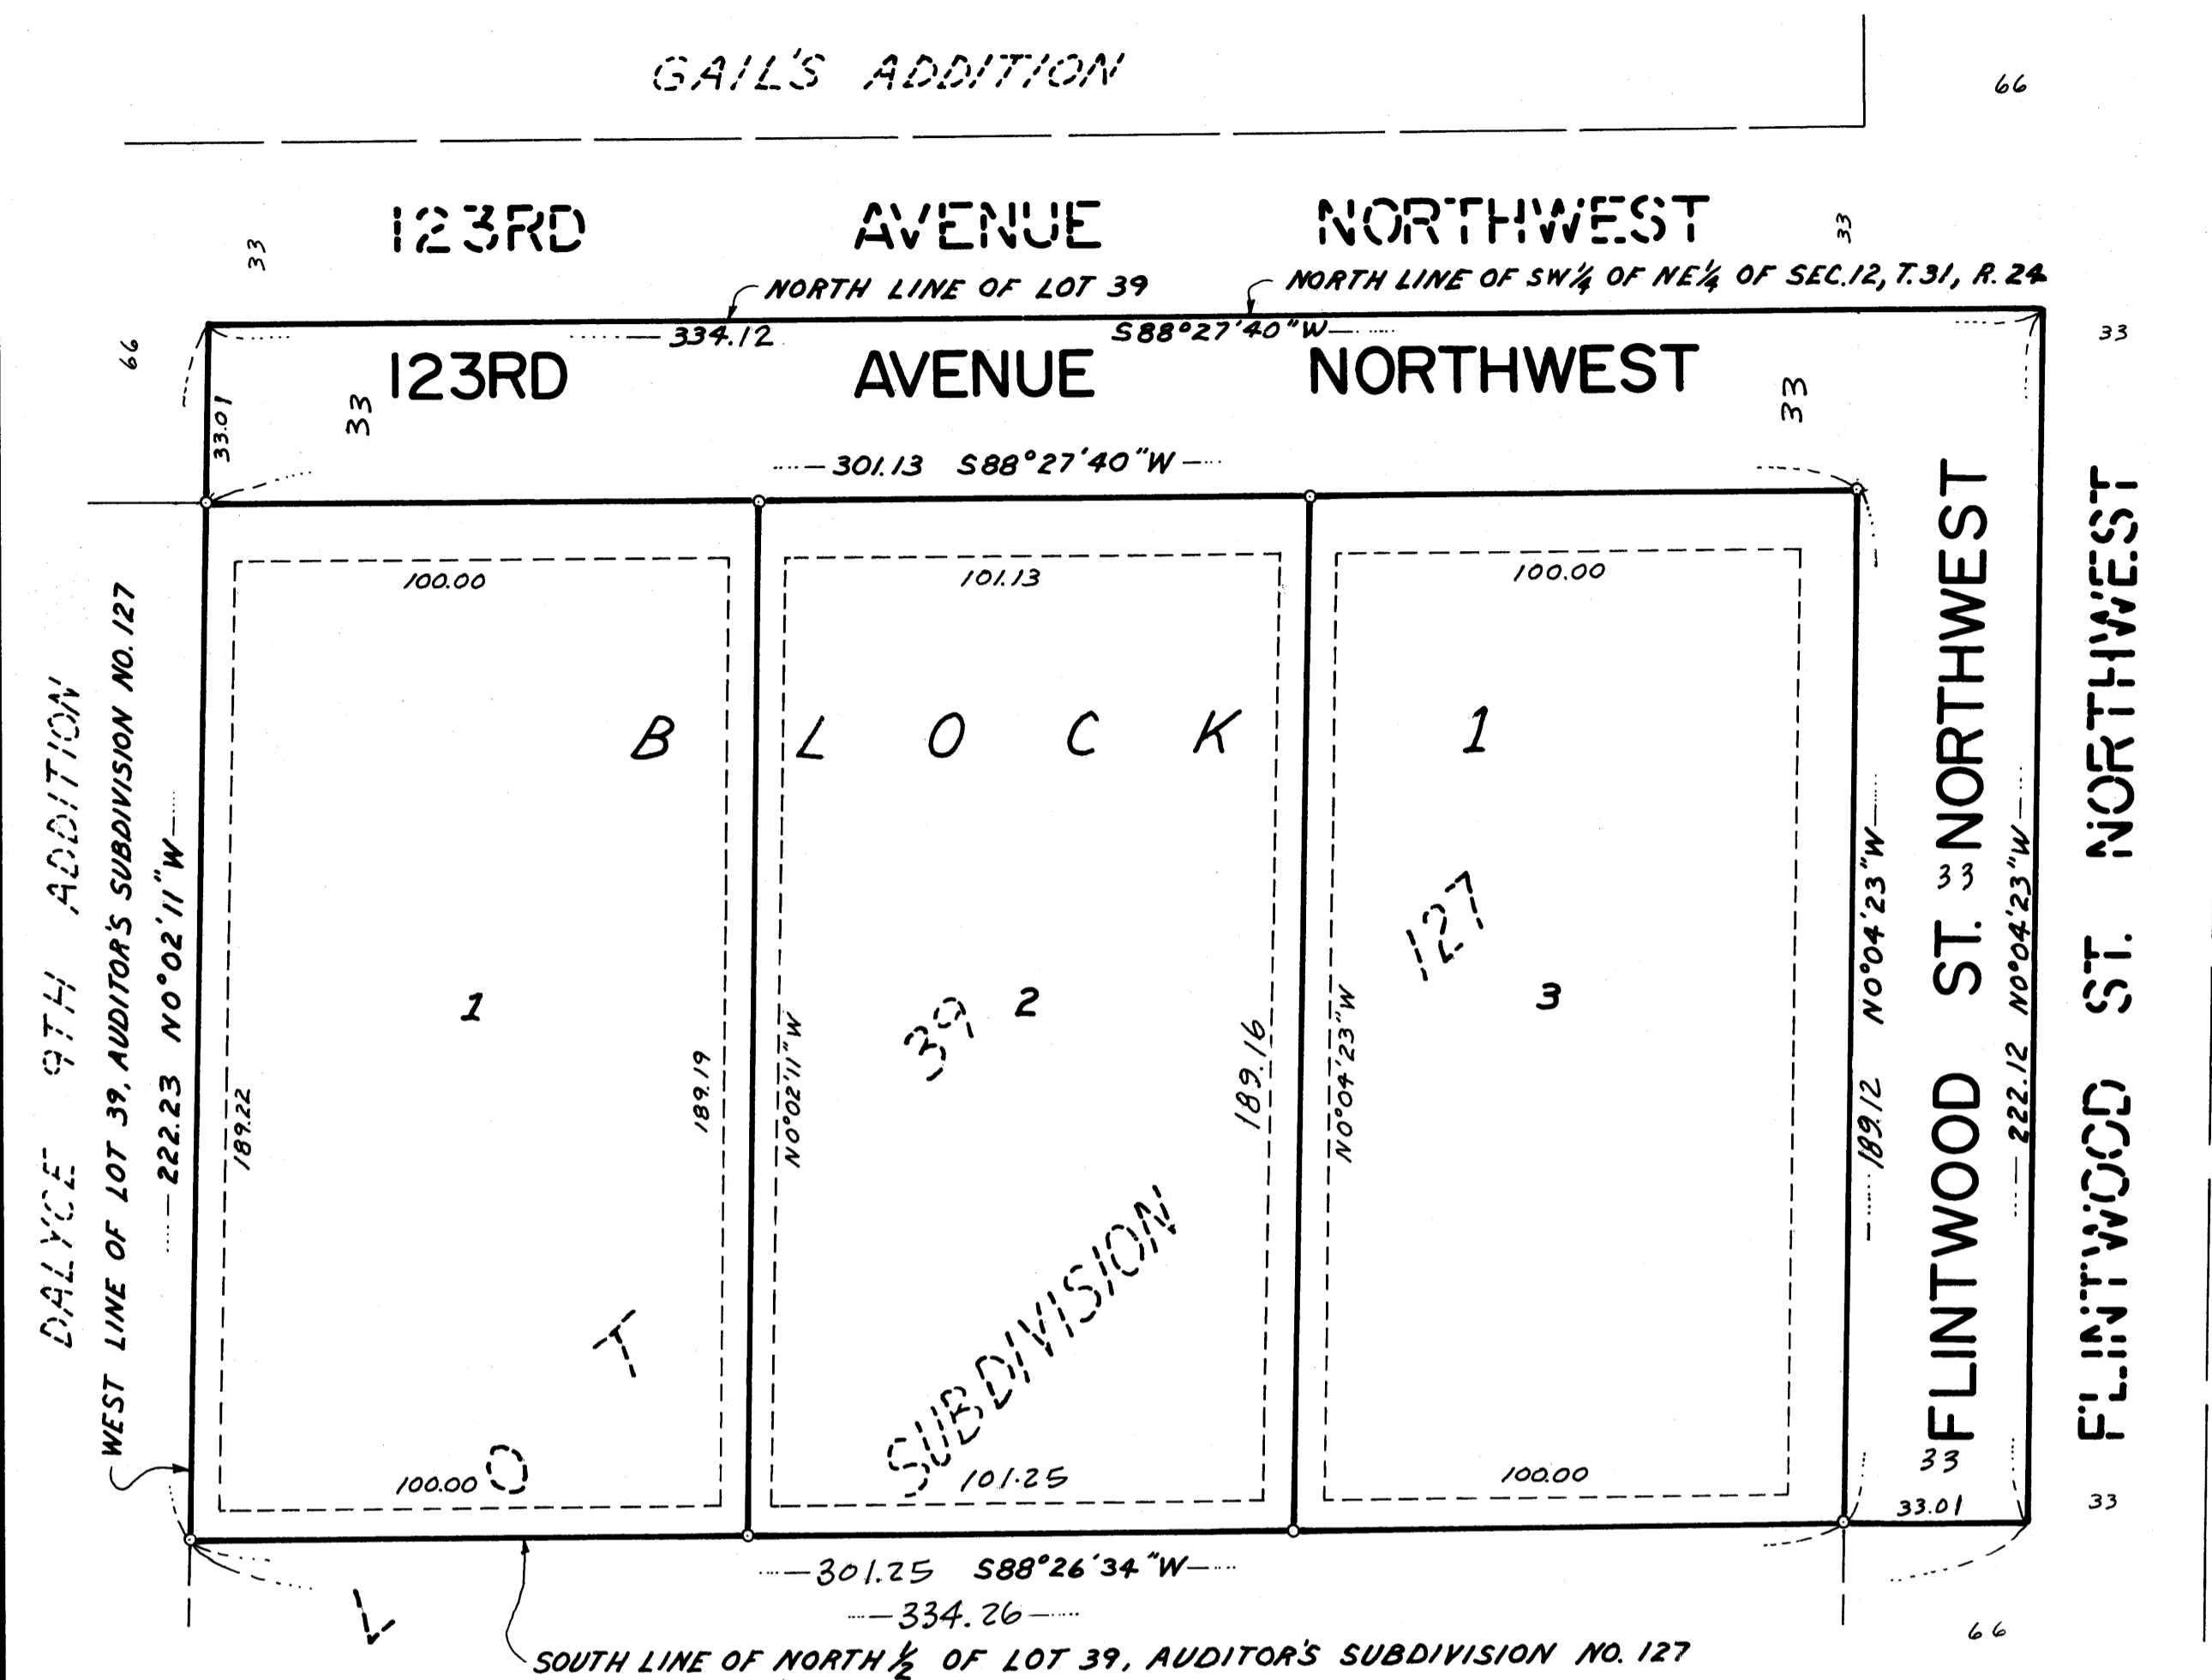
GAIL'S ADDITION

66

123RD AVENUE NORTHWEST

33

33

NORTH LINE OF LOT 39

NORTH LINE OF SW$\frac{1}{4}$ OF NE$\frac{1}{4}$ OF SEC.12, T.31, R.24

334.12

S88°27'40"W

66

33

123RD AVENUE NORTHWEST

33.01

33

33

301.13 S88°27'40"W

100.00

101.13

100.00

B L O C K 1

DALYCE 9TH ADDITION

WEST LINE OF LOT 39, AUDITOR'S SUBDIVISION NO. 127

222.23 N0°02'11"W

189.22

1

189.19

N0°02'11"W

39 2

189.16

N0°04'23"W

127

3

N0°04'23"W

189.12

33

FLINTWOOD ST. NORTHWEST

N0°04'23"W

222.12

FLINTWOOD ST. NORTHWEST

T

SUBDIVISION

100.00 O

101.25

100.00

33

33.01

33

301.25 S88°26'34"W

334.26

L

66

SOUTH LINE OF NORTH $\frac{1}{2}$ OF LOT 39, AUDITOR'S SUBDIVISION NO. 127